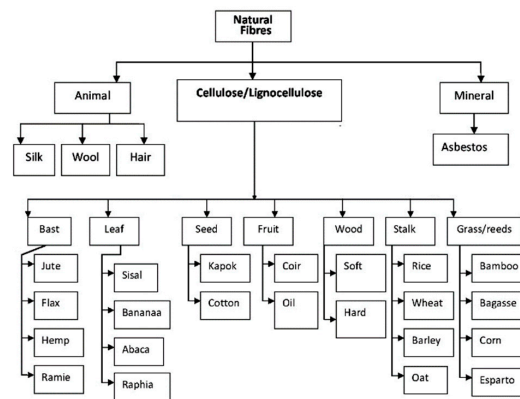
Natural Fibres

Animal

Cellulose/Lignocellulose

Mineral

Silk

Wool

Hair

Asbestos

Bast

Jute

Flax

Hemp

Ramie

Leaf

Sisal

Bananaa

Abaca

Raphia

Seed

Kapok

Cotton

Fruit

Coir

Oil

Wood

Soft

Hard

Stalk

Rice

Wheat

Barley

Oat

Grass/reeds

Bamboo

Bagasse

Corn

Esparto